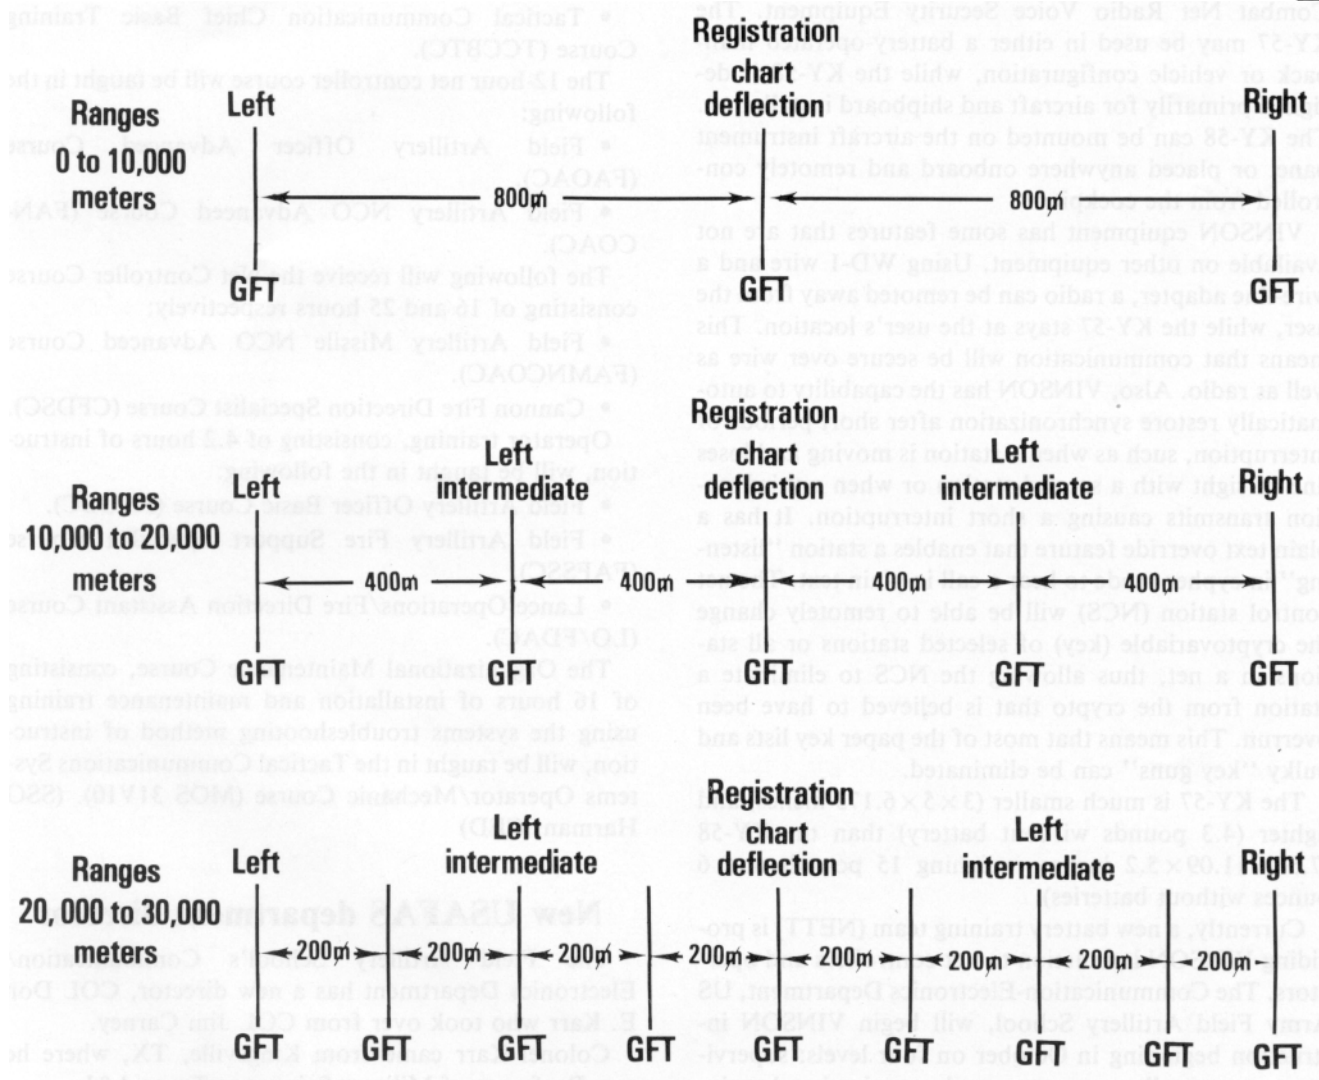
Ranges 0 to 10,000 meters

Left

Registration chart deflection

Right

800m

800m

GFT

GFT

GFT

Ranges 10,000 to 20,000 meters

Left

Left intermediate

Registration chart deflection

Left intermediate

Right

400m

400m

400m

400m

GFT

GFT

GFT

GFT

GFT

Ranges 20,000 to 30,000 meters

Left

Left intermediate

Registration chart deflection

Left intermediate

Right

200m

200m

200m

200m

200m

200m

200m

200m

GFT

GFT

GFT

GFT

GFT

GFT

GFT

GFT

GFT